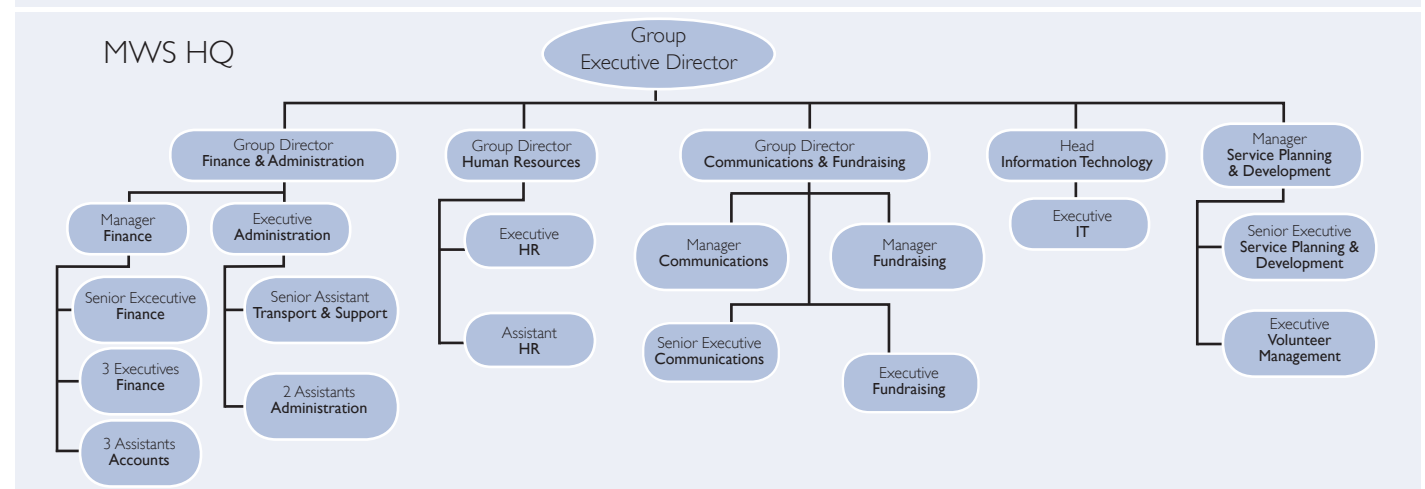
MWS HQ

Group Executive Director

Group Director
Finance & Administration

Manager
Finance

Senior Excecutive
Finance

3 Executives
Finance

3 Assistants
Accounts

Executive
Administration

Senior Assistant
Transport & Support

2 Assistants
Administration

Group Director
Human Resources

Executive
HR

Assistant
HR

Group Director
Communications & Fundraising

Manager
Communications

Manager
Fundraising

Senior Executive
Communications

Executive
Fundraising

Head
Information Technology

Executive
IT

Manager
Service Planning & Development

Senior Executive
Service Planning & Development

Executive
Volunteer Management